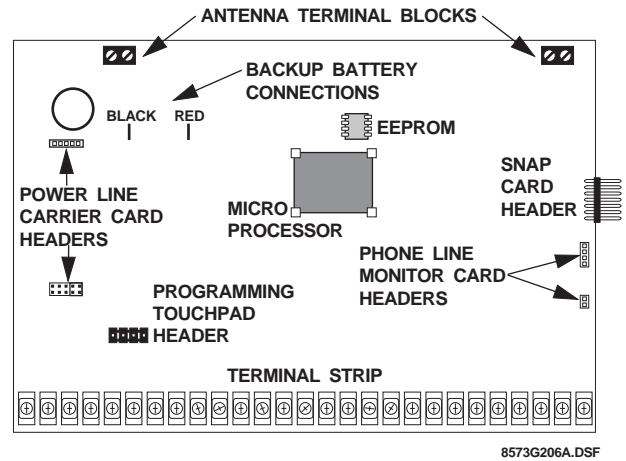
ANTENNA TERMINAL BLOCKS

BACKUP BATTERY CONNECTIONS

BLACK

RED

EEPROM

POWER LINE CARRIER CARD HEADERS

MICRO PROCESSOR

SNAP CARD HEADER

PHONE LINE MONITOR CARD HEADERS

PROGRAMMING TOUCHPAD HEADER

TERMINAL STRIP

8573G206A.DSF